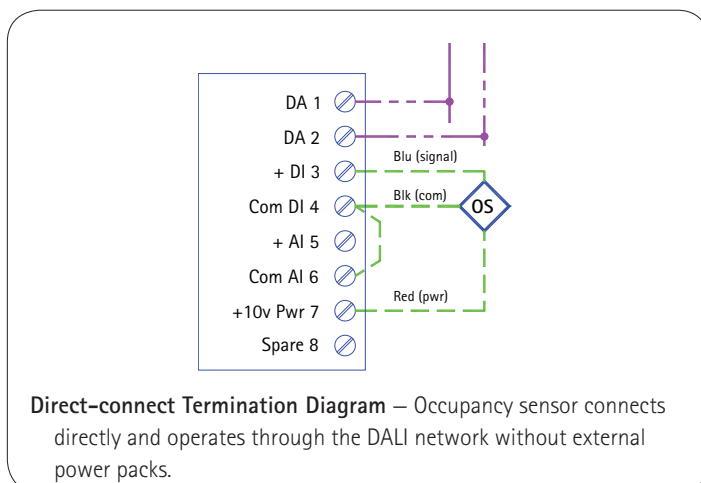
DA 1
DA 2
+ DI 3
Com DI 4
+ AI 5
Com AI 6
+10v Pwr 7
Spare 8
Blu (signal)
Blk (com)
OS
Red (pwr)

**Direct-connect Termination Diagram** – Occupancy sensor connects directly and operates through the DALI network without external power packs.